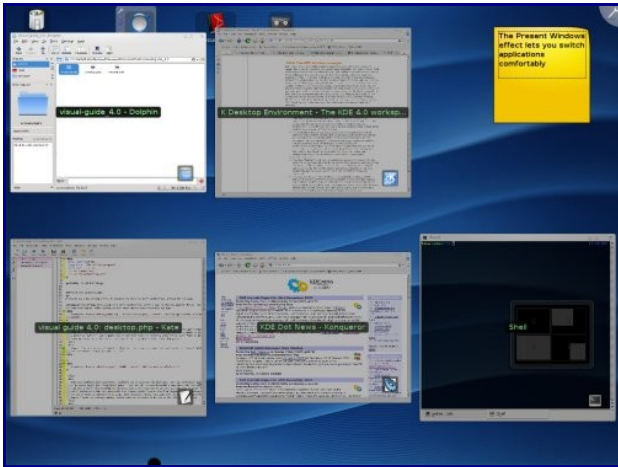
The Present Windows effect lets you switch applications comfortably

visual-guide 4.0 - Dolphin

K Desktop Environment - The KDE 4.0 worksp...

visual guide 4.0: desktop.php - Kate

KDE Dot News - Konqueror

Shell